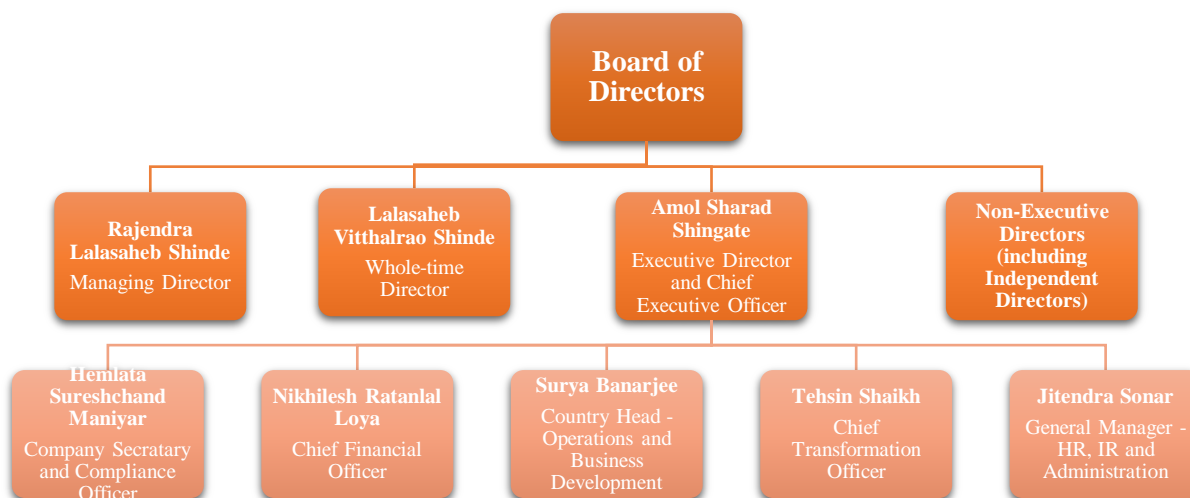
Board of Directors

Rajendra Lalasaheb Shinde
Managing Director

Lalasaheb Vitthalrao Shinde
Whole-time Director

Amol Sharad Shingate
Executive Director and Chief Executive Officer

Non-Executive Directors (including Independent Directors)

Hemlata Sureshchand Maniyar
Company Secratary and Compliance Officer

Nikhilesh Ratanlal Loya
Chief Financial Officer

Surya Banarjee
Country Head - Operations and Business Development

Tehsin Shaikh
Chief Transformation Officer

Jitendra Sonar
General Manager - HR, IR and Administration